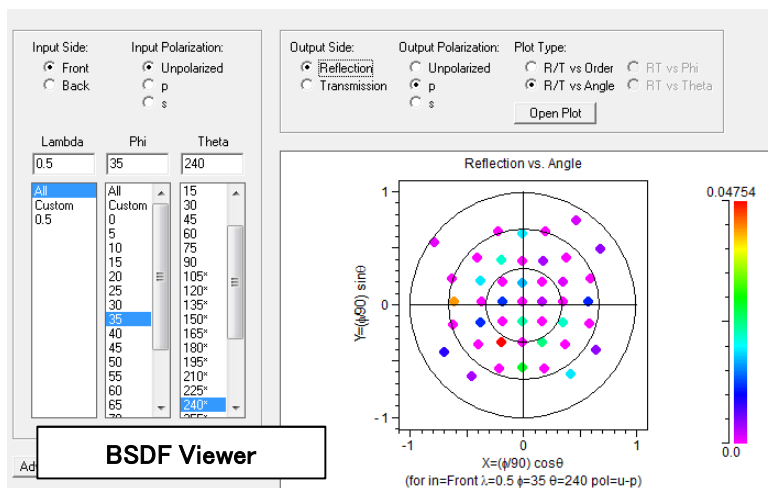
Input Side:
Front
Back

Input Polarization:
Unpolarized
p
s

Output Side:
Reflection
Transmission

Output Polarization:
Unpolarized
p
s

Plot Type:
R/T vs Order
R/T vs Angle
RT vs Phi
RT vs Theta

Open Plot

Lambda
0.5
All
Custom
0.5

Phi
35
All
Custom
0
5
10
15
20
25
30
35
40
45
50
55
60
65

Theta
240
15
30
45
60
75
90
105*
120*
135*
150*
165*
180*
195*
210*
225*
240*

Reflection vs. Angle

1
0
-1
-1
0
1

Y=(ϕ/90) sinθ

X=(ϕ/90) cosθ
(for in=Front λ=0.5 ϕ=35 θ=240 pol=u-p)

0.04754
0.0

BSDF Viewer

Ad